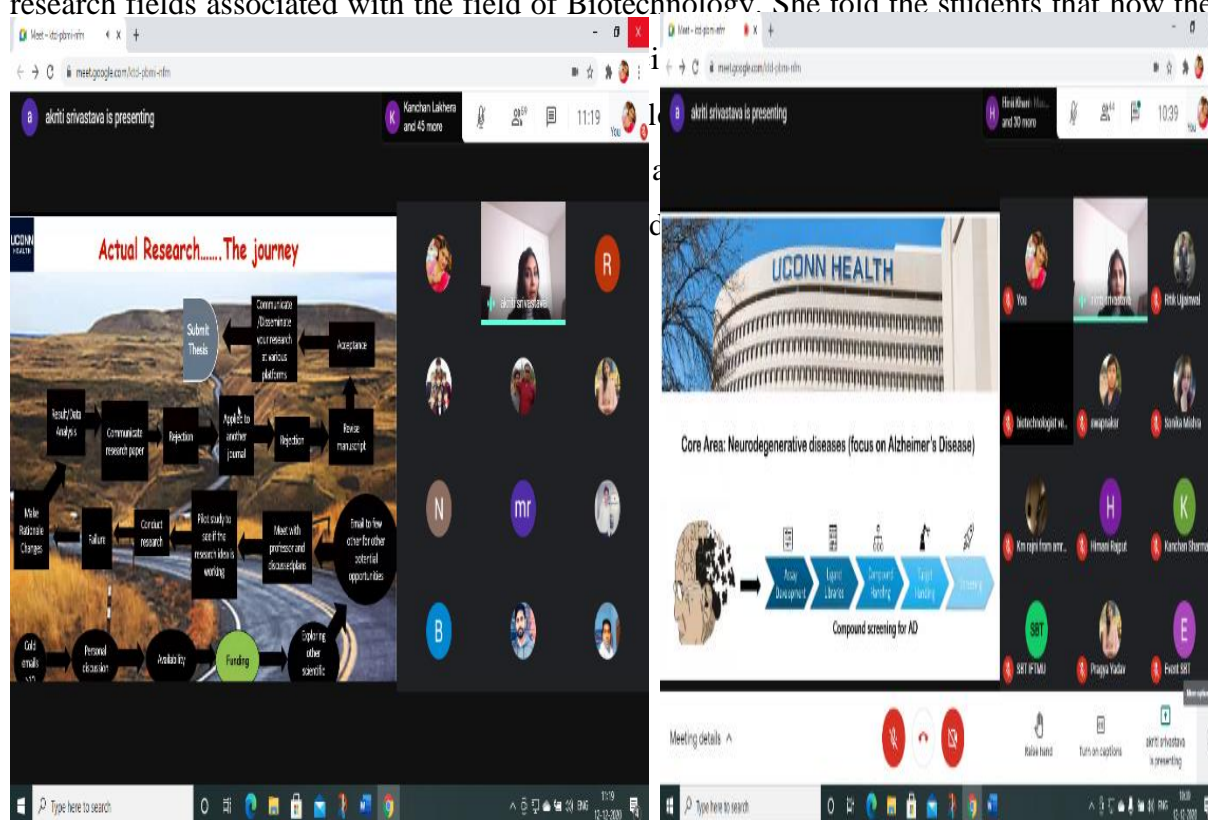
research fields associated with the field of Biotechnology. She told the students that how the

Meet - idd-pbmi-nfm
meet.google.com/idd-pbmi-nfm
akriti srivastava is presenting
Kanchan Lakhera and 45 more
11:19
You

UCONN HEALTH
Actual Research...... The journey
Submit Thesis
Communicate /Disseminate your research at various platforms
Acceptance
Result/Data Analysis
Communicate research paper
Rejection
Applied to another journal
Rejection
Revise manuscript
Make Rationale Changes
Failure
Conduct research
Pilot study to see if the research idea is working
Meet with professor and discuss plans
Email to few other for other potential opportunities
Cold emails
Personal discussion
Availability
Funding
Exploring other scientific

akriti srivastava
R
N
mr
B

Type here to search
11:19
12-12-2020
ENG

i
l
a
c

Meet - idd-pbmi-nfm
meet.google.com/idd-pbmi-nfm
akriti srivastava is presenting
Hoshi Kheri and 30 more
10:39

UCONN HEALTH
Core Area: Neurodegenerative diseases (focus on Alzheimer's Disease)
Assay Development
Ligand Libraries
Compound Handling
Target Handling
Screening
Compound screening for AD

You
akriti srivastava
Ritik Ujjainwal
biotechnologist wi...
swapnakar
Sonika Mishra
Km rajni from amr...
H
Himani Rajput
K
Kanchan Sharma
SBT
SBT IFTMU
Pragya Yadav
E
Event SBT

Meeting details
Raise hand
Turn on captions
akriti srivastava is presenting

Type here to search
10:39
12-12-2020
ENG